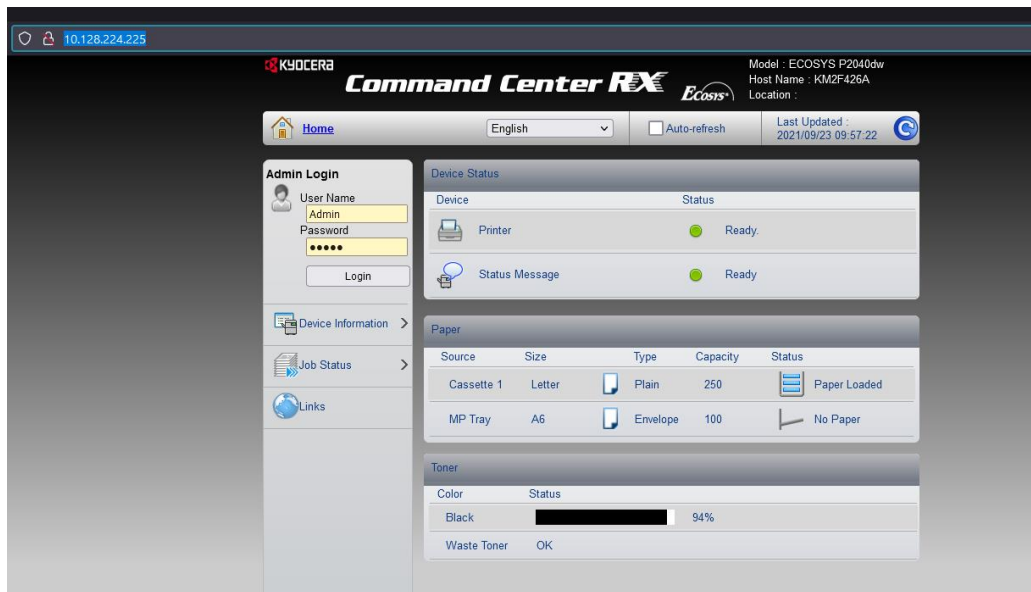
10.128.224.225

KYOCERA
Command Center RX
Ecosys

Model : ECOSYS P2040dw
Host Name : KM2F426A
Location :

Home
English
Auto-refresh
Last Updated :
2021/09/23 09:57:22

Admin Login
User Name
Admin
Password
•••••
Login

Device Information
Job Status
Links

Device Status

| Device | Status |
|---|---|
| Printer | Ready. |
| Status Message | Ready |

Paper

| Source | Size | Type | Capacity | Status |
|---|---|---|---|---|
| Cassette 1 | Letter | Plain | 250 | Paper Loaded |
| MP Tray | A6 | Envelope | 100 | No Paper |

Toner

| Color | Status |
|---|---|
| Black | 94% |
| Waste Toner | OK |